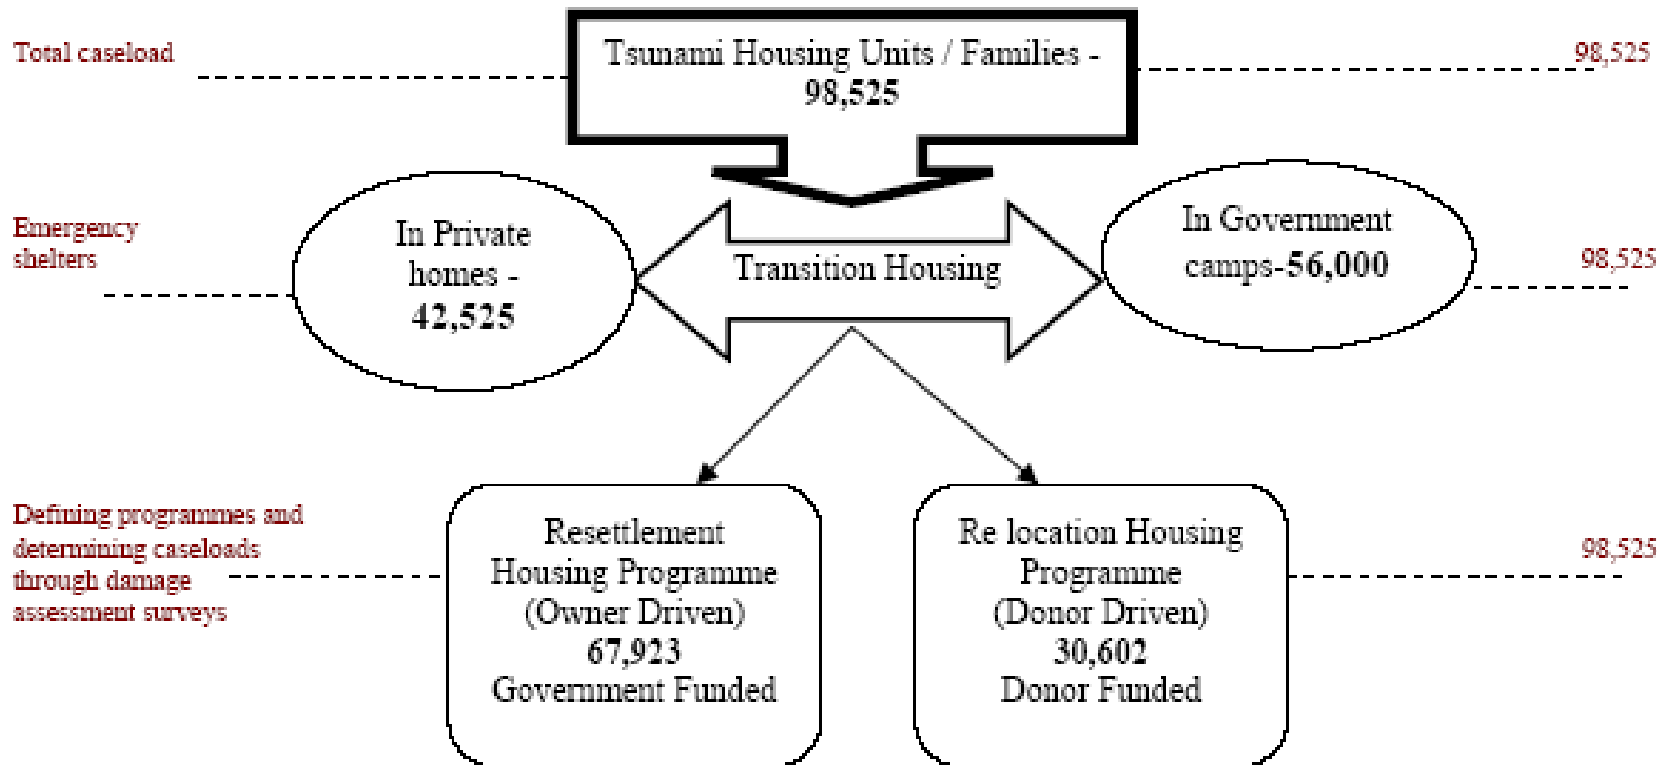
Total caseload

Tsunami Housing Units / Families - 98,525

98,525

Emergency shelters

In Private homes - 42,525

Transition Housing

In Government camps-56,000

98,525

Defining programmes and determining caseloads through damage assessment surveys

Resettlement Housing Programme (Owner Driven) 67,923 Government Funded

Re location Housing Programme (Donor Driven) 30,602 Donor Funded

98,525